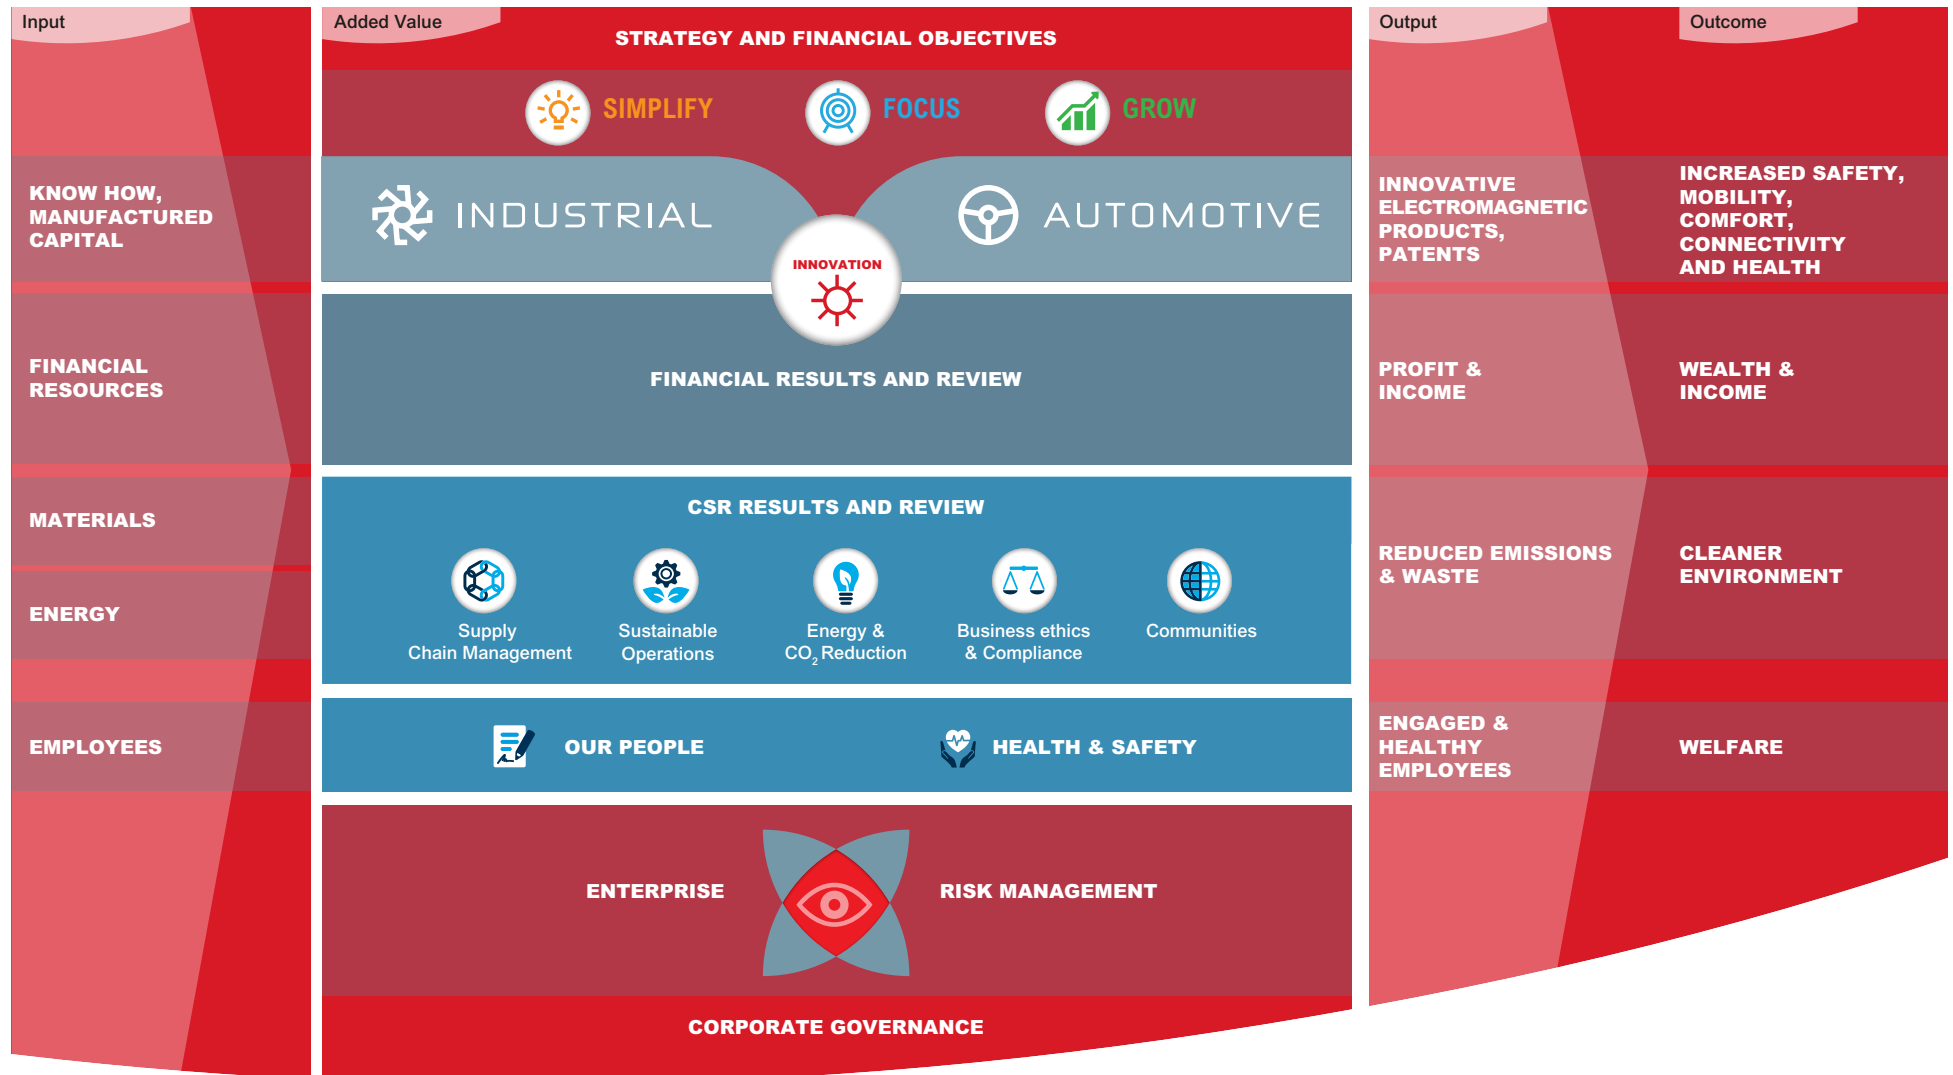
Input

KNOW HOW, MANUFACTURED CAPITAL

FINANCIAL RESOURCES

MATERIALS

ENERGY

EMPLOYEES

Added Value

STRATEGY AND FINANCIAL OBJECTIVES

SIMPLIFY FOCUS GROW

INDUSTRIAL

AUTOMOTIVE

INNOVATION

FINANCIAL RESULTS AND REVIEW

CSR RESULTS AND REVIEW

Supply Chain Management

Sustainable Operations

Energy & $CO_2$ Reduction

Business ethics & Compliance

Communities

OUR PEOPLE

HEALTH & SAFETY

ENTERPRISE

RISK MANAGEMENT

CORPORATE GOVERNANCE

Output

INNOVATIVE ELECTROMAGNETIC PRODUCTS, PATENTS

PROFIT & INCOME

REDUCED EMISSIONS & WASTE

ENGAGED & HEALTHY EMPLOYEES

Outcome

INCREASED SAFETY, MOBILITY, COMFORT, CONNECTIVITY AND HEALTH

WEALTH & INCOME

CLEANER ENVIRONMENT

WELFARE